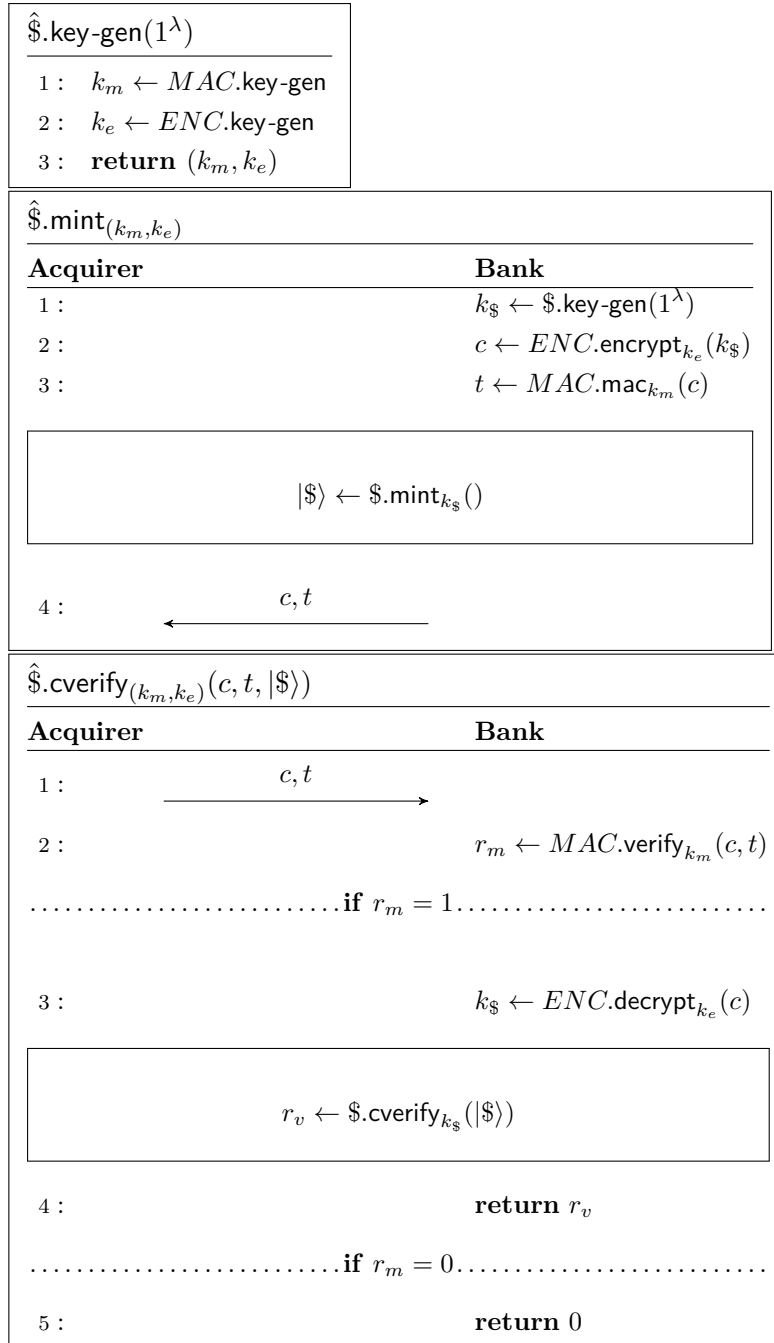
$\hat{\$}$.key-gen$(1^\lambda)$

1 : $k_m \leftarrow MAC$.key-gen

2 : $k_e \leftarrow ENC$.key-gen

3 : **return** $(k_m, k_e)$

$\hat{\$}$.mint$_{(k_m,k_e)}$

| Acquirer | Bank |
|---|---|
| 1 : | $k_\$ \leftarrow \$$.key-gen$(1^\lambda)$ |
| 2 : | $c \leftarrow ENC$.encrypt$_{k_e}(k_\$)$ |
| 3 : | $t \leftarrow MAC$.mac$_{k_m}(c)$ |

$|\$\rangle \leftarrow \$$.mint$_{k_\$}()$

4 : $c, t$ $\longleftarrow$

$\hat{\$}$.cverify$_{(k_m,k_e)}(c, t, |\$\rangle)$

| Acquirer | Bank |
|---|---|
| 1 : $c, t$ $\longrightarrow$ | |
| 2 : | $r_m \leftarrow MAC$.verify$_{k_m}(c, t)$ |

.......................... **if** $r_m = 1$ ..........................

3 : $k_\$ \leftarrow ENC$.decrypt$_{k_e}(c)$

$r_v \leftarrow \$$.cverify$_{k_\$}(|\$\rangle)$

4 : **return** $r_v$

.......................... **if** $r_m = 0$ ..........................

5 : **return** 0